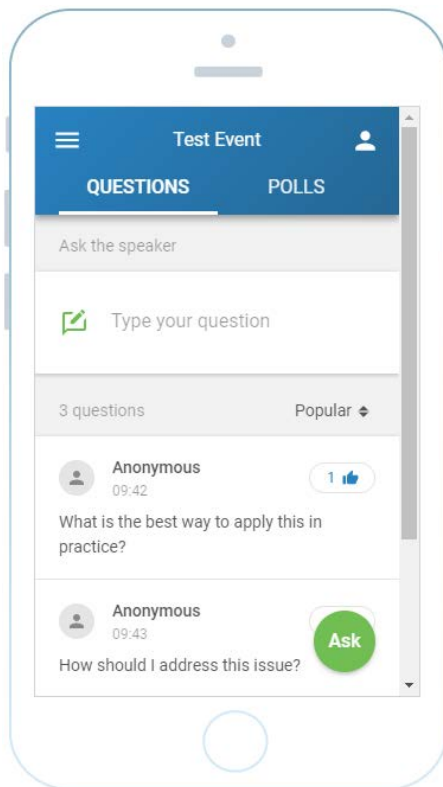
Test Event

QUESTIONS POLLS

Ask the speaker

Type your question

3 questions Popular

Anonymous
09:42
1

What is the best way to apply this in practice?

Anonymous
09:43

How should I address this issue?

Ask